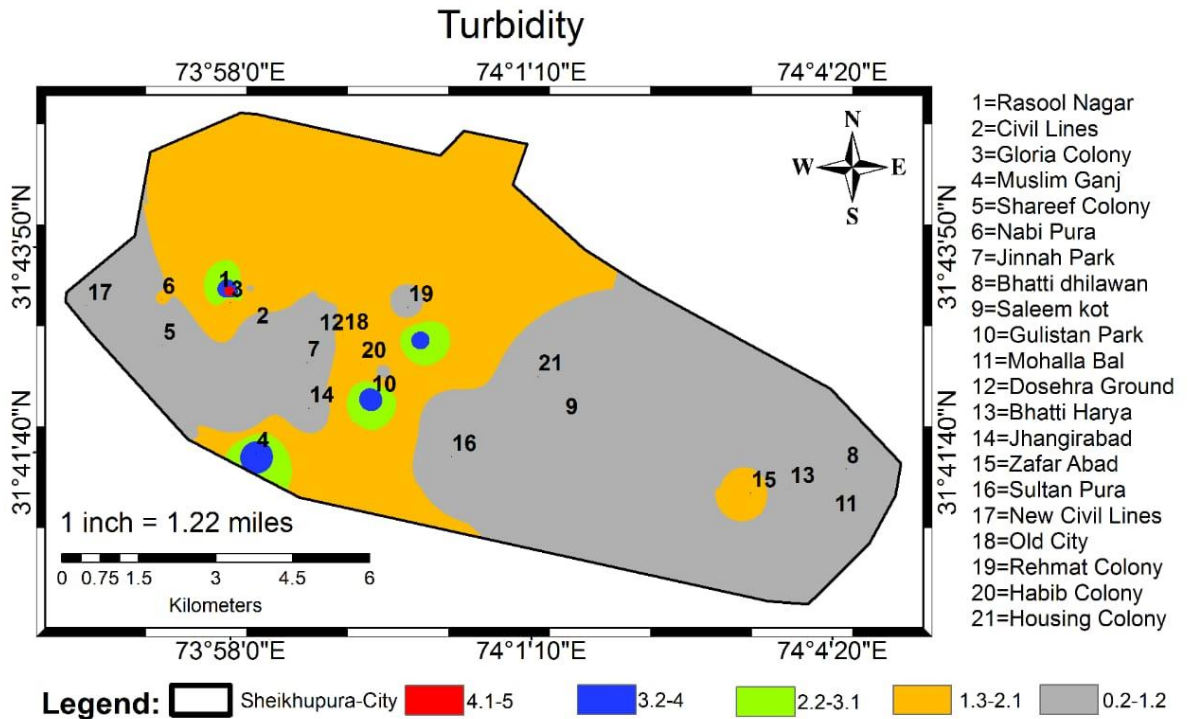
Turbidity

73°58'0"E 74°1'10"E 74°4'20"E

31°43'50"N 31°41'40"N

31°43'50"N 31°41'40"N

N
W E
S

17 6 1 3 5 2 12 18 19 7 20 14 10 4 21 9 16 15 13 8 11

1 inch = 1.22 miles

0 0.75 1.5 3 4.5 6
Kilometers

73°58'0"E 74°1'10"E 74°4'20"E

1=Rasool Nagar
2=Civil Lines
3=Gloria Colony
4=Muslim Ganj
5=Shareef Colony
6=Nabi Pura
7=Jinnah Park
8=Bhatti dhilawan
9=Saleem kot
10=Gulistan Park
11=Mohalla Bal
12=Dosehra Ground
13=Bhatti Harya
14=Jhangirabad
15=Zafar Abad
16=Sultan Pura
17=New Civil Lines
18=Old City
19=Rehmat Colony
20=Habib Colony
21=Housing Colony

Legend: Sheikhupura-City 4.1-5 3.2-4 2.2-3.1 1.3-2.1 0.2-1.2